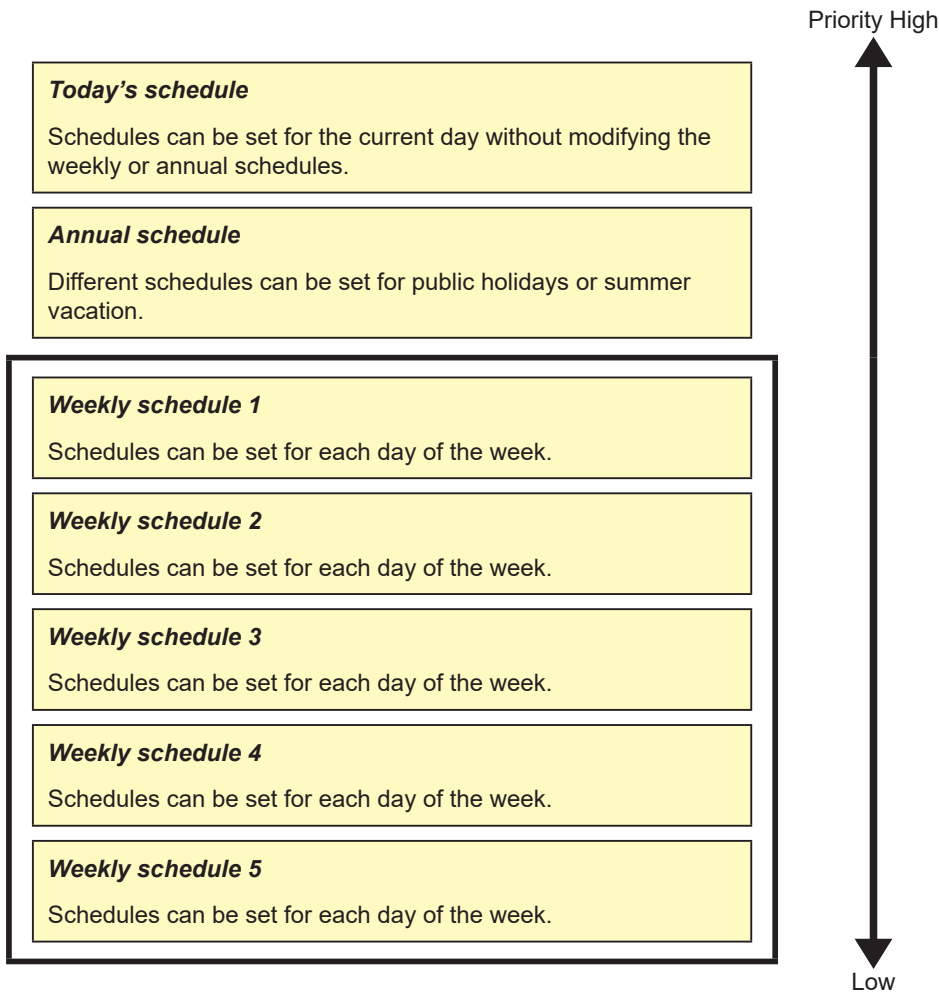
Priority High

Today's schedule

Schedules can be set for the current day without modifying the weekly or annual schedules.

Annual schedule

Different schedules can be set for public holidays or summer vacation.

Weekly schedule 1

Schedules can be set for each day of the week.

Weekly schedule 2

Schedules can be set for each day of the week.

Weekly schedule 3

Schedules can be set for each day of the week.

Weekly schedule 4

Schedules can be set for each day of the week.

Weekly schedule 5

Schedules can be set for each day of the week.

Low